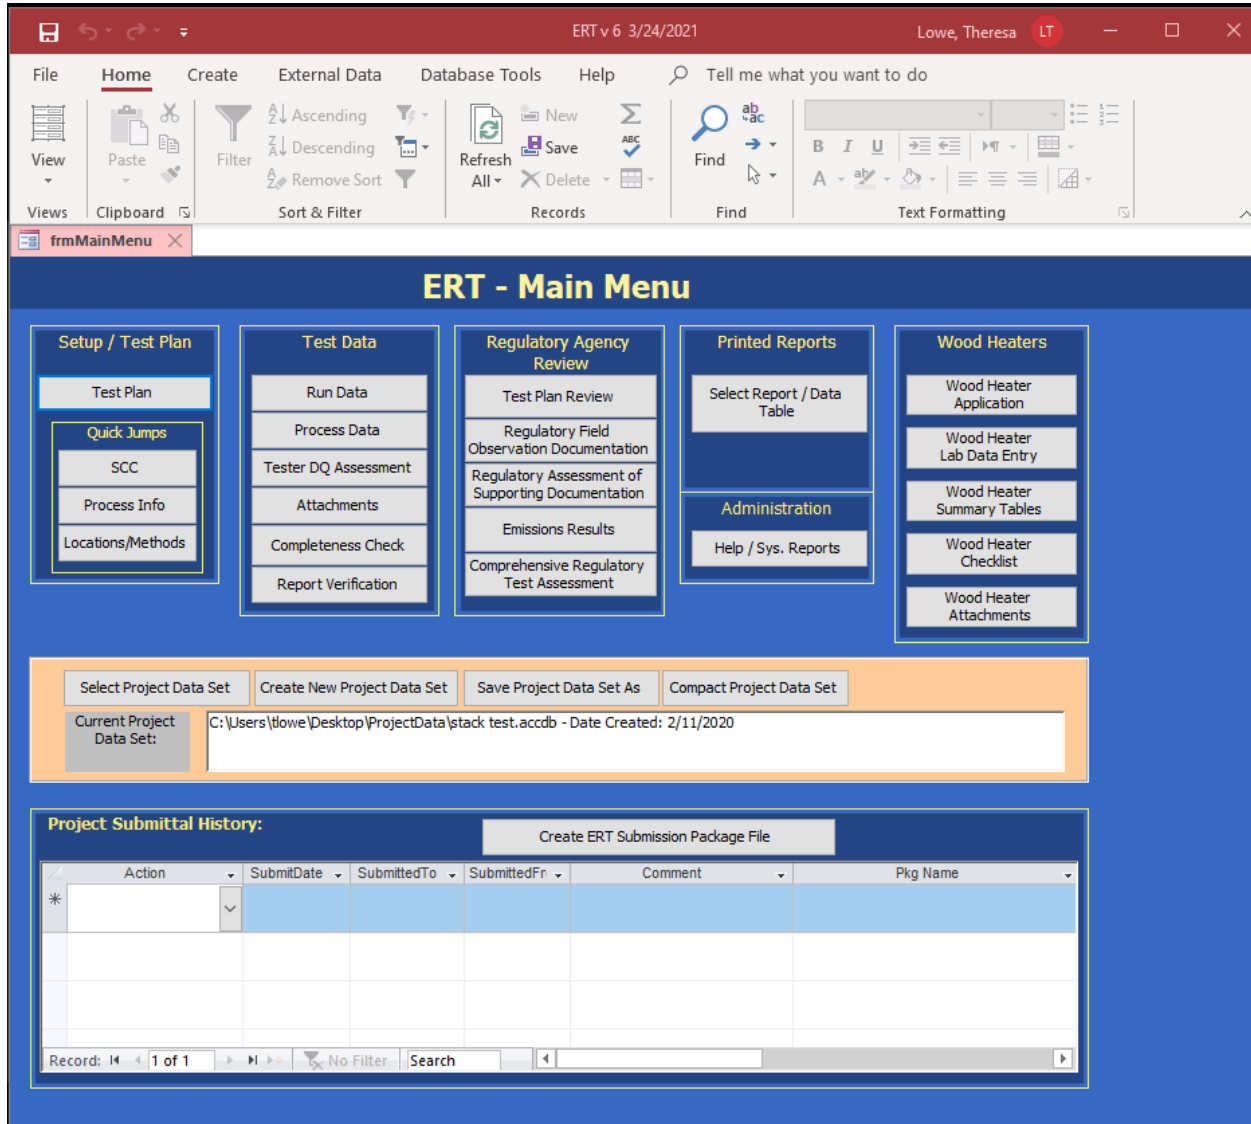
ERT v 6 3/24/2021

Lowe, Theresa LT

File Home Create External Data Database Tools Help Tell me what you want to do

View
Views

Paste
Clipboard

Filter
Ascending
Descending
Remove Sort
Sort & Filter

Refresh All
New
Save
Delete
Records

Find
Find

B I U
A
Text Formatting

frmMainMenu

ERT - Main Menu

Setup / Test Plan
Test Plan
Quick Jumps
SCC
Process Info
Locations/Methods

Test Data
Run Data
Process Data
Tester DQ Assessment
Attachments
Completeness Check
Report Verification

Regulatory Agency Review
Test Plan Review
Regulatory Field Observation Documentation
Regulatory Assessment of Supporting Documentation
Emissions Results
Comprehensive Regulatory Test Assessment

Printed Reports
Select Report / Data Table

Administration
Help / Sys. Reports

Wood Heaters
Wood Heater Application
Wood Heater Lab Data Entry
Wood Heater Summary Tables
Wood Heater Checklist
Wood Heater Attachments

Select Project Data Set
Create New Project Data Set
Save Project Data Set As
Compact Project Data Set

Current Project Data Set:
C:\Users\tlowe\Desktop\ProjectData\stack test.accdb - Date Created: 2/11/2020

Project Submittal History:
Create ERT Submission Package File

| Action | SubmitDate | SubmittedTo | SubmittedFr | Comment | Pkg Name |
|---|---|---|---|---|---|
| | | | | | |

Record: 1 of 1 No Filter Search